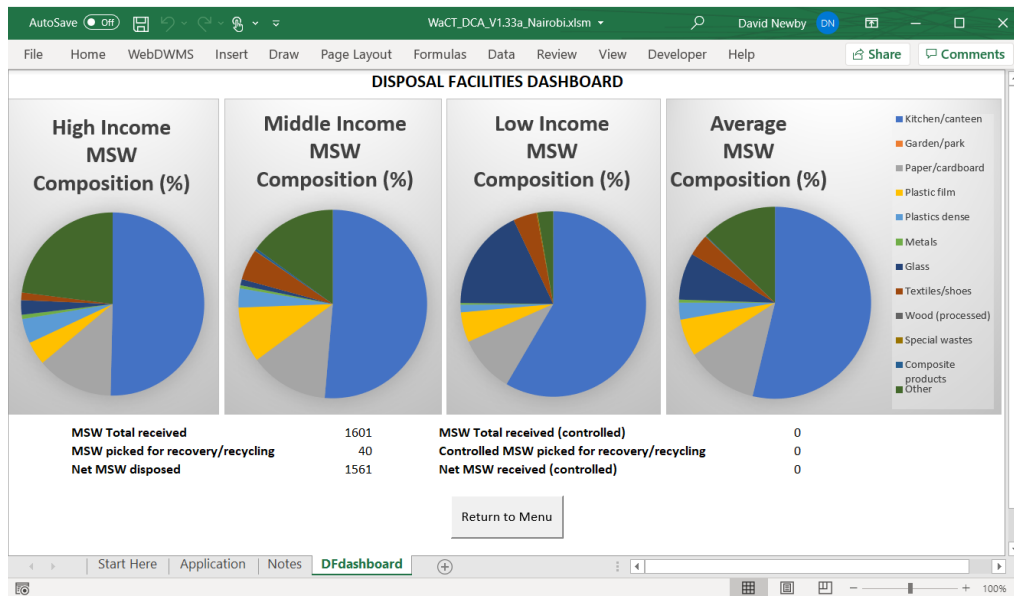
AutoSave Off WaCT_DCA_V1.33a_Nairobi.xlsm David Newby DN

File Home WebDWMS Insert Draw Page Layout Formulas Data Review View Developer Help Share Comments

DISPOSAL FACILITIES DASHBOARD

High Income MSW Composition (%)

Middle Income MSW Composition (%)

Low Income MSW Composition (%)

Average MSW Composition (%)

Kitchen/canteen
Garden/park
Paper/cardboard
Plastic film
Plastics dense
Metals
Glass
Textiles/shoes
Wood (processed)
Special wastes
Composite products
Other

| | |
|---|---|
| MSW Total received | 1601 |
| MSW picked for recovery/recycling | 40 |
| Net MSW disposed | 1561 |

| | |
|---|---|
| MSW Total received (controlled) | 0 |
| Controlled MSW picked for recovery/recycling | 0 |
| Net MSW received (controlled) | 0 |

Return to Menu

Start Here Application Notes DFdashboard

100%